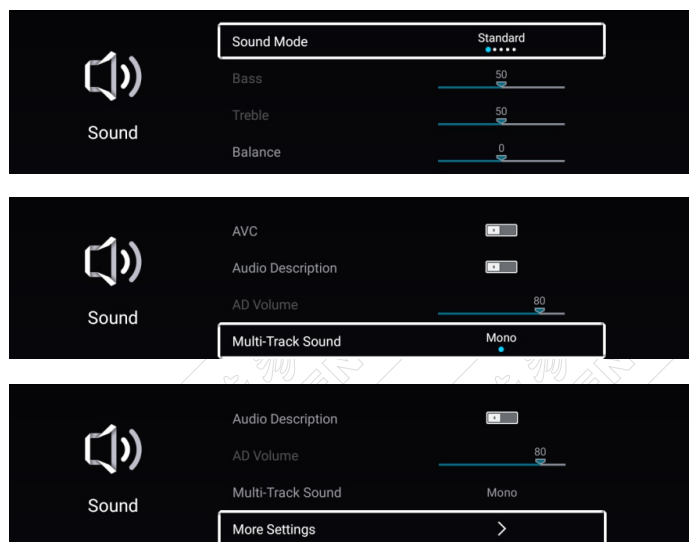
Sound

Sound Mode Standard

Bass 50

Treble 50

Balance 0

Sound

AVC

Audio Description

AD Volume 80

Multi-Track Sound Mono

Sound

Audio Description

AD Volume 80

Multi-Track Sound Mono

More Settings >